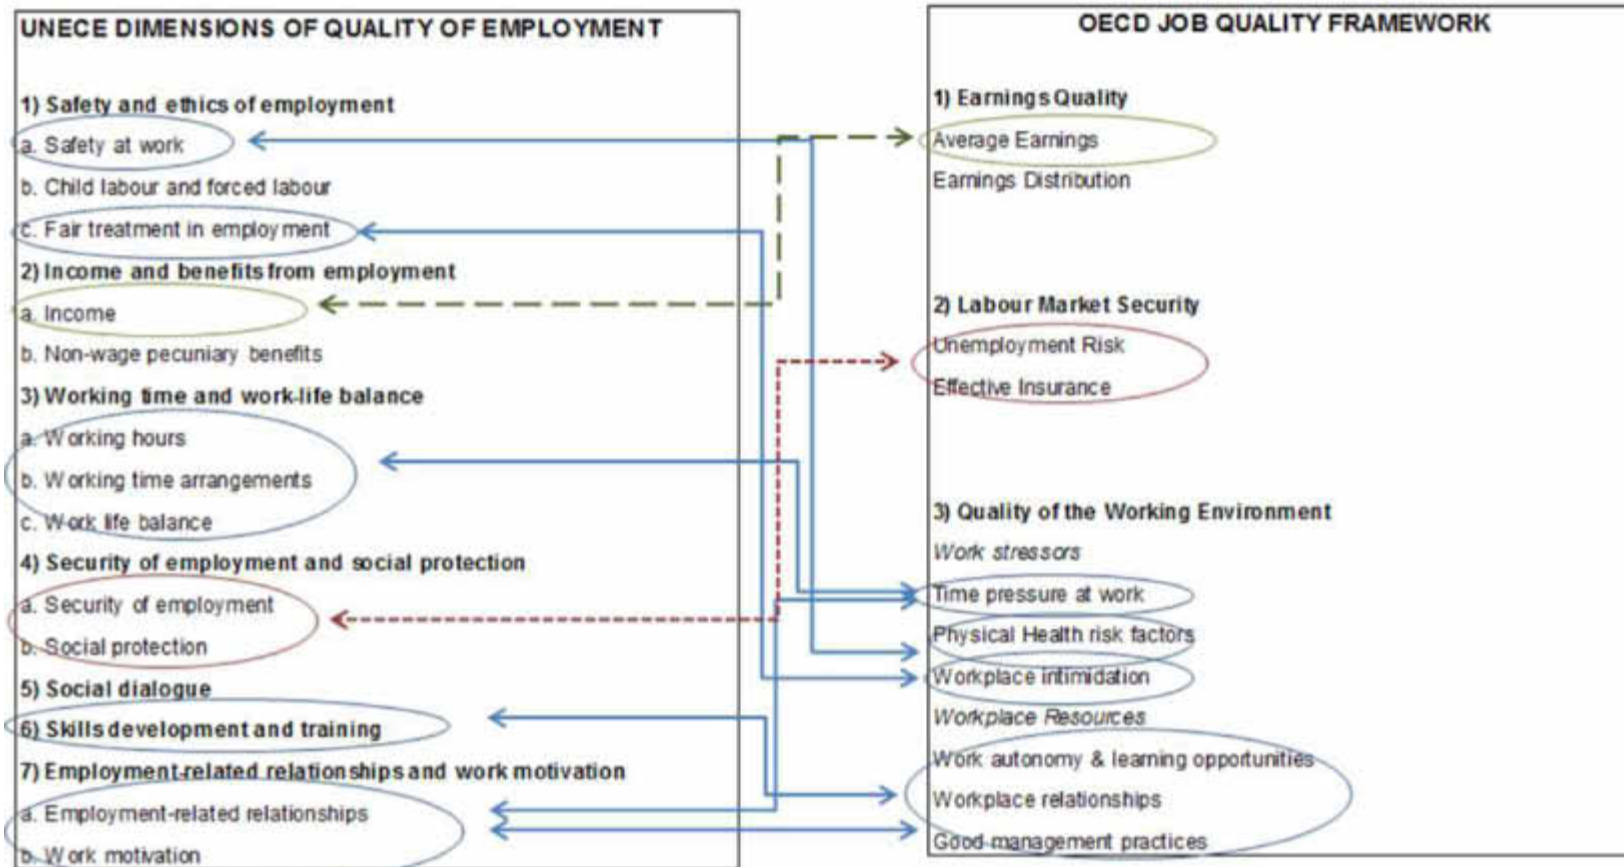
UNECE DIMENSIONS OF QUALITY OF EMPLOYMENT

1) Safety and ethics of employment
a. Safety at work
b. Child labour and forced labour
c. Fair treatment in employment
2) Income and benefits from employment
a. Income
b. Non-wage pecuniary benefits
3) Working time and work-life balance
a. Working hours
b. Working time arrangements
c. Work life balance
4) Security of employment and social protection
a. Security of employment
b. Social protection
5) Social dialogue
6) Skills development and training
7) Employment-related relationships and work motivation
a. Employment-related relationships
b. Work motivation

OECD JOB QUALITY FRAMEWORK

1) Earnings Quality
Average Earnings
Earnings Distribution

2) Labour Market Security
Unemployment Risk
Effective Insurance

3) Quality of the Working Environment
Work stressors
Time pressure at work
Physical Health risk factors
Workplace intimidation
Workplace Resources
Work autonomy & learning opportunities
Workplace relationships
Good management practices